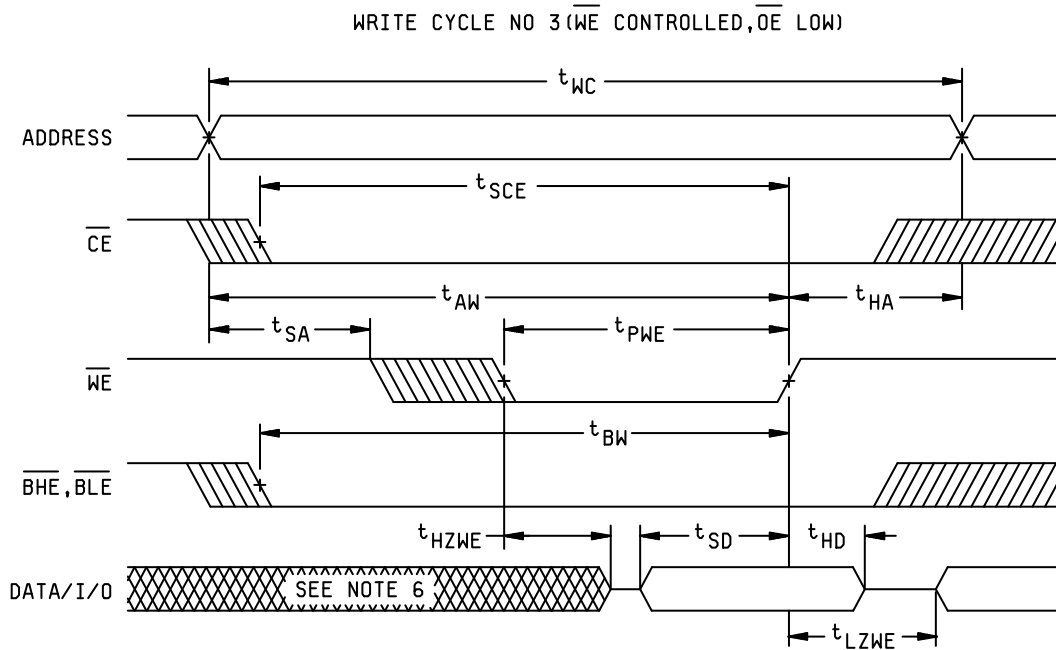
WRITE CYCLE NO 3($\overline{WE}$ CONTROLLED, $\overline{OE}$ LOW)

$t_{WC}$

ADDRESS

$t_{SCE}$

$\overline{CE}$

$t_{AW}$

$t_{HA}$

$t_{SA}$

$t_{PWE}$

$\overline{WE}$

$t_{BW}$

$\overline{BHE}$, $\overline{BLE}$

$t_{HZWE}$

$t_{SD}$

$t_{HD}$

DATA/I/O

SEE NOTE 6

$t_{LZWE}$